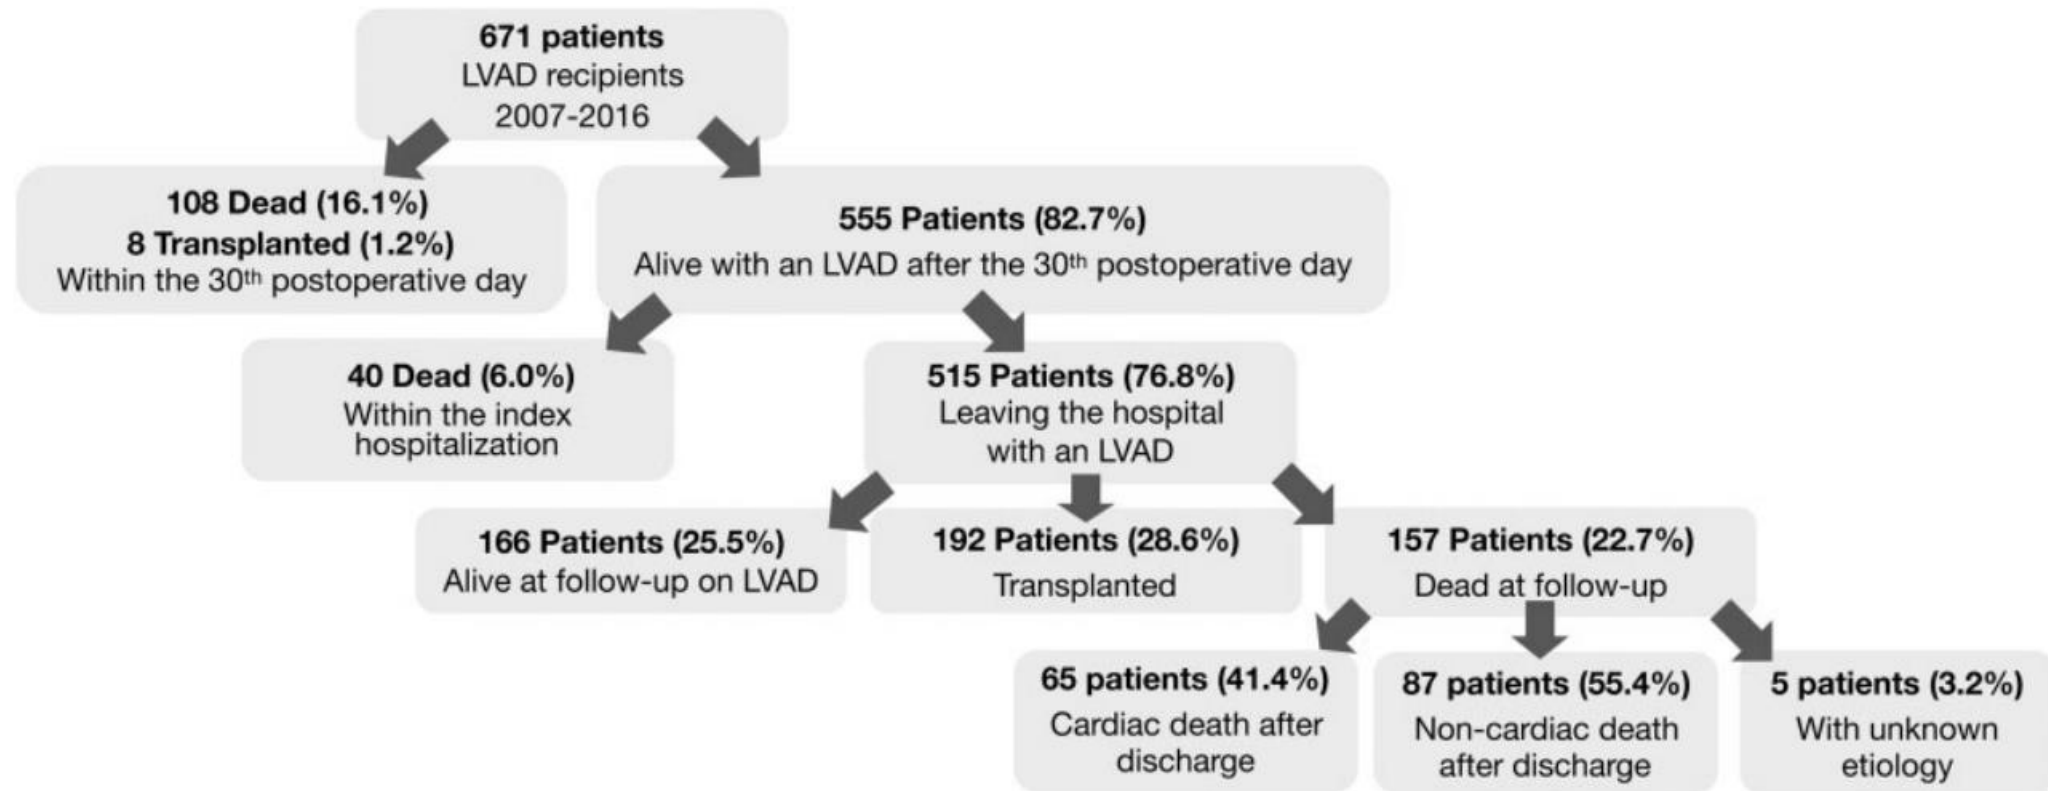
671 patients
LVAD recipients
2007-2016

108 Dead (16.1%)
8 Transplanted (1.2%)
Within the 30$^{th}$ postoperative day

555 Patients (82.7%)
Alive with an LVAD after the 30$^{th}$ postoperative day

40 Dead (6.0%)
Within the index hospitalization

515 Patients (76.8%)
Leaving the hospital with an LVAD

166 Patients (25.5%)
Alive at follow-up on LVAD

192 Patients (28.6%)
Transplanted

157 Patients (22.7%)
Dead at follow-up

65 patients (41.4%)
Cardiac death after discharge

87 patients (55.4%)
Non-cardiac death after discharge

5 patients (3.2%)
With unknown etiology